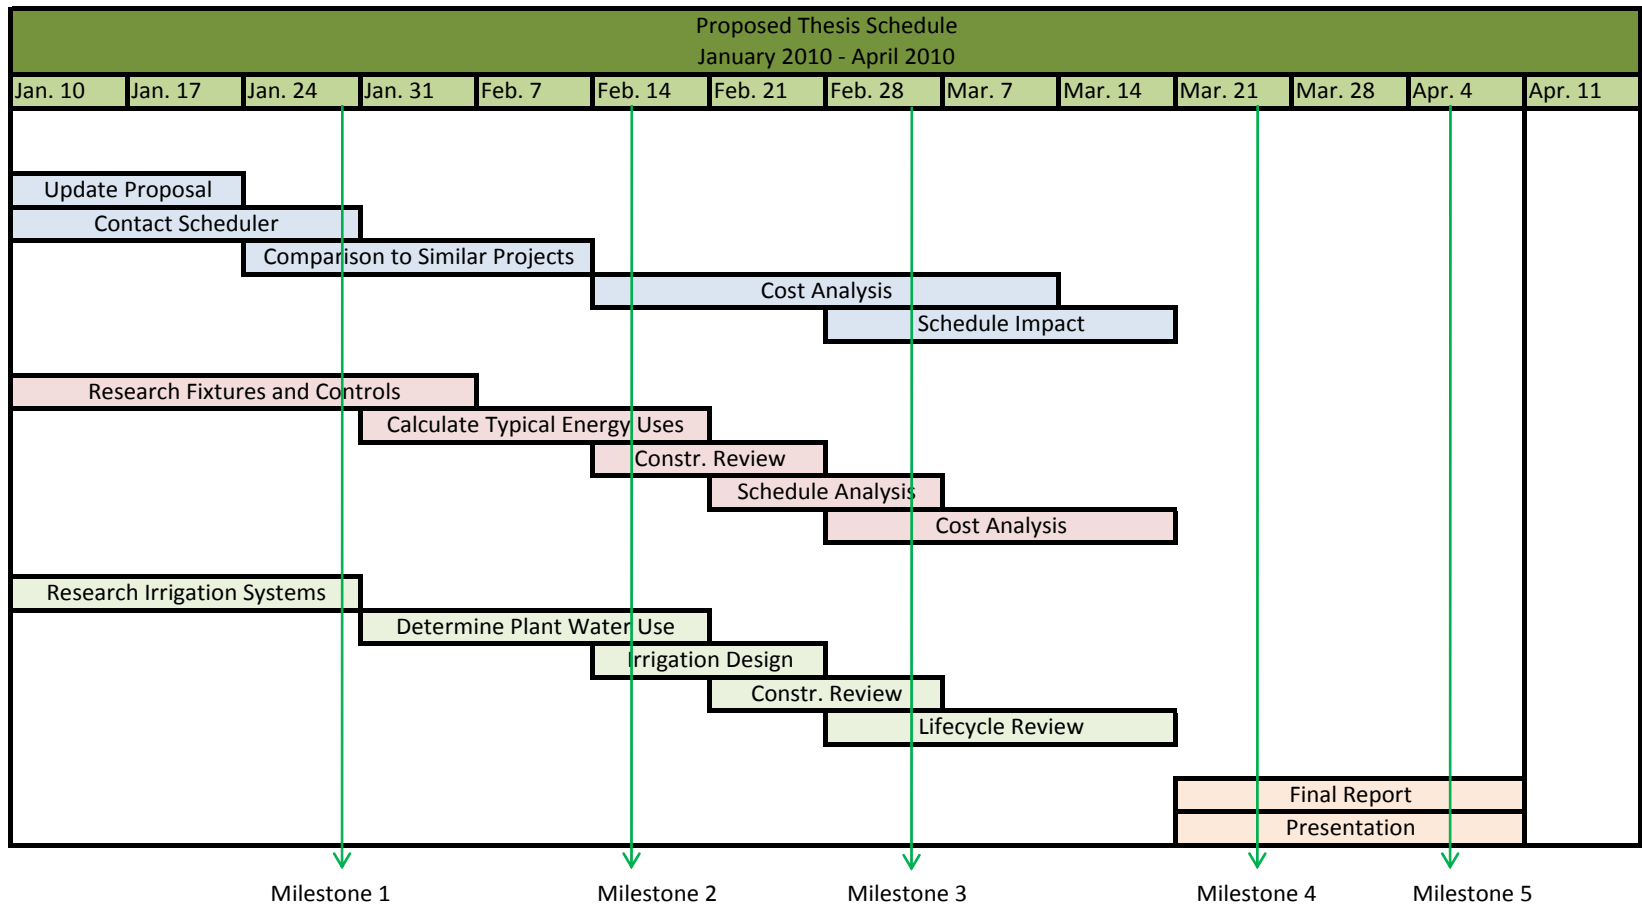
Proposed Thesis Schedule
January 2010 - April 2010

| Jan. 10 | Jan. 17 | Jan. 24 | Jan. 31 | Feb. 7 | Feb. 14 | Feb. 21 | Feb. 28 | Mar. 7 | Mar. 14 | Mar. 21 | Mar. 28 | Apr. 4 | Apr. 11 |
|---|---|---|---|---|---|---|---|---|---|---|---|---|---|

Update Proposal
Contact Scheduler
Comparison to Similar Projects
Cost Analysis
Schedule Impact

Research Fixtures and Controls
Calculate Typical Energy Uses
Constr. Review
Schedule Analysis
Cost Analysis

Research Irrigation Systems
Determine Plant Water Use
Irrigation Design
Constr. Review
Lifecycle Review

Final Report
Presentation

Milestone 1
Milestone 2
Milestone 3
Milestone 4
Milestone 5